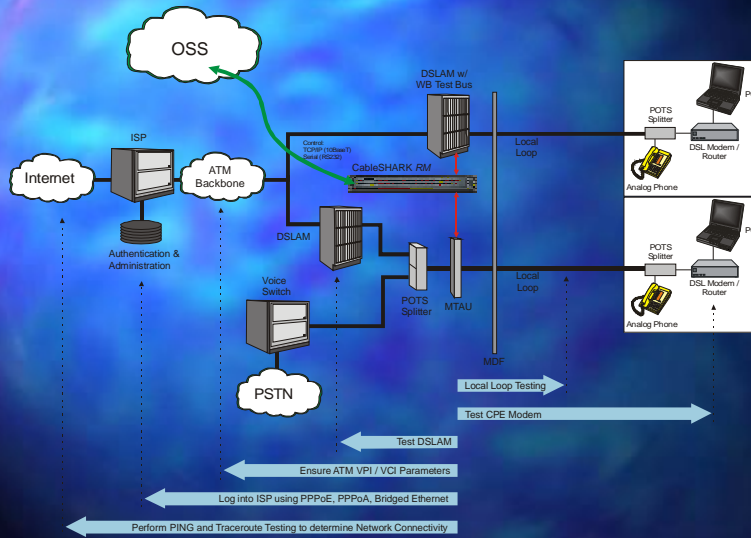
OSS

DSLAM w/
WB Test Bus

ISP

Control
TCP/IP (10BaseT)
Serial (RS232)

CableSHARK RM

Internet

ATM
Backbone

Authentication &
Administration

DSLAM

Voice
Switch

PSTN

POTS
Splitter

MTAU

MDF

Local
Loop

Local
Loop

POTS
Splitter

DSL Modem /
Router

Analog Phone

P

POTS
Splitter

DSL Modem /
Router

Analog Phone

P

Local Loop Testing

Test CPE Modem

Test DSLAM

Ensure ATM VPI / VCI Parameters

Log into ISP using PPPoE, PPPoA, Bridged Ethernet

Perform PING and Traceroute Testing to determine Network Connectivity